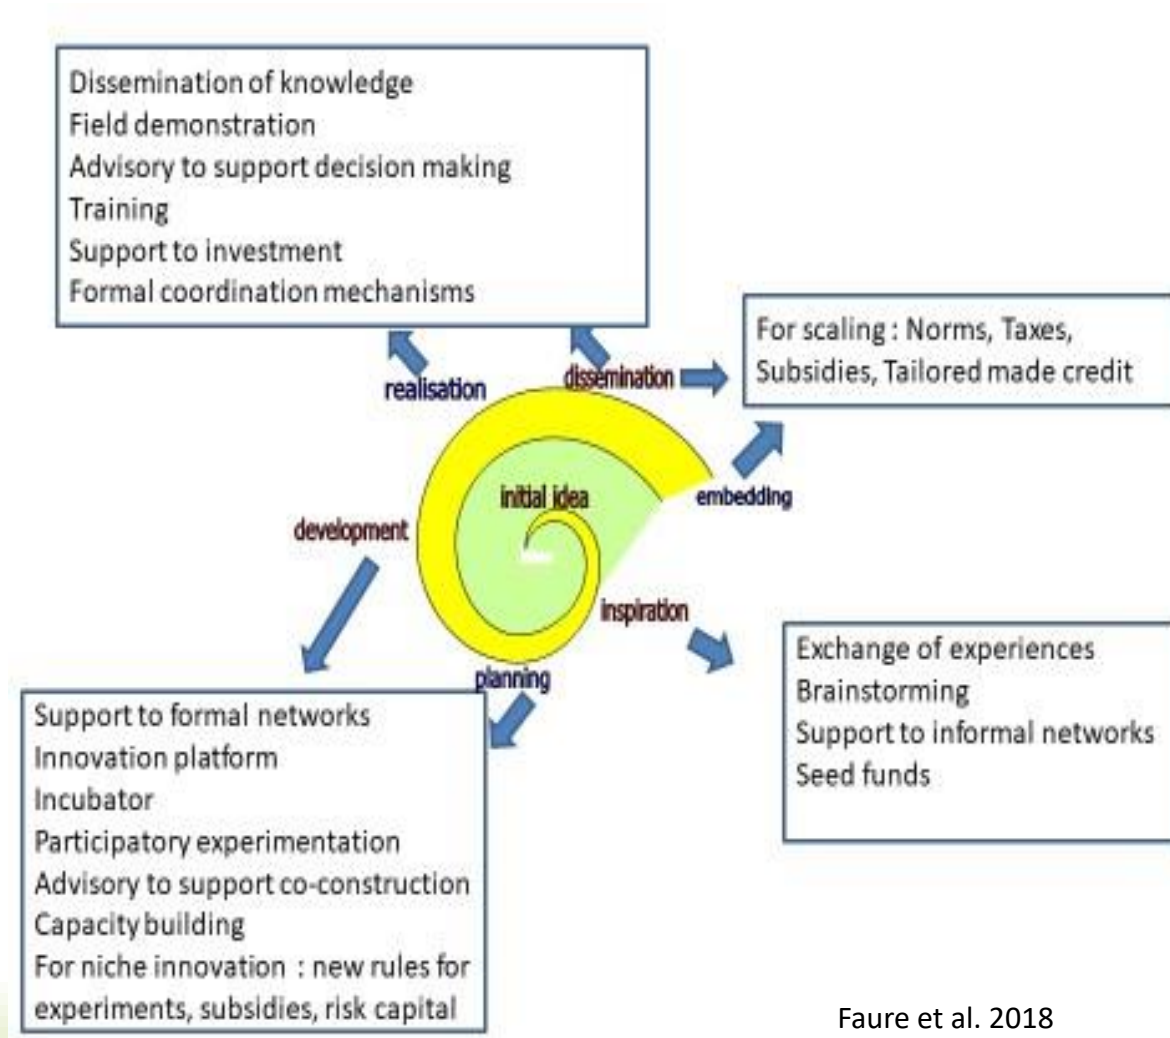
Dissemination of knowledge
Field demonstration
Advisory to support decision making
Training
Support to investment
Formal coordination mechanisms

For scaling : Norms, Taxes, Subsidies, Tailored made credit

realisation

dissemination

initial idea

embedding

development

inspiration

planning

Exchange of experiences
Brainstorming
Support to informal networks
Seed funds

Support to formal networks
Innovation platform
Incubator
Participatory experimentation
Advisory to support co-construction
Capacity building
For niche innovation : new rules for experiments, subsidies, risk capital

Faure et al. 2018